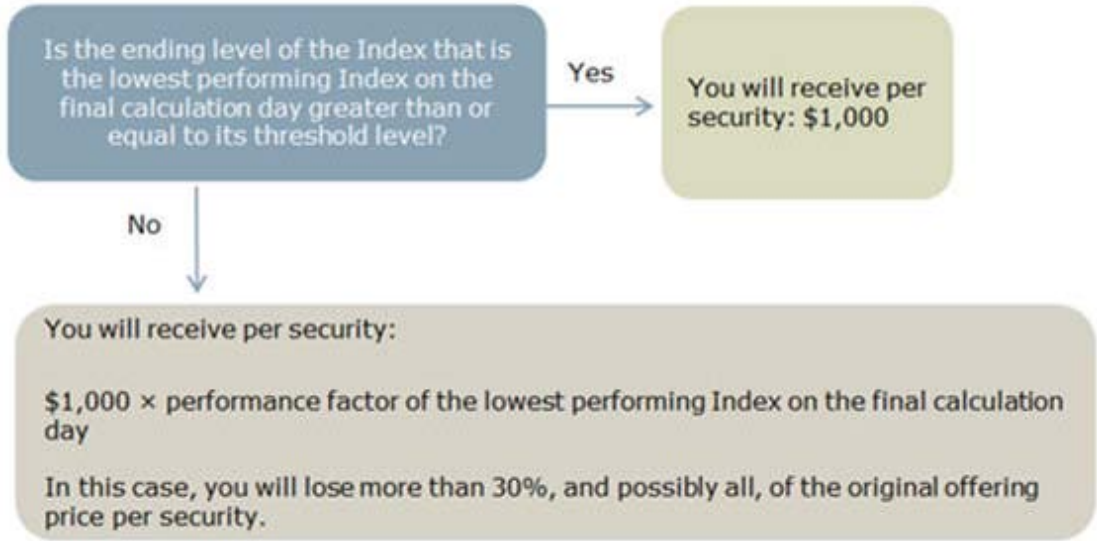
Is the ending level of the Index that is the lowest performing Index on the final calculation day greater than or equal to its threshold level?

Yes

You will receive per security: $1,000

No

You will receive per security:

$1,000 × performance factor of the lowest performing Index on the final calculation day

In this case, you will lose more than 30%, and possibly all, of the original offering price per security.